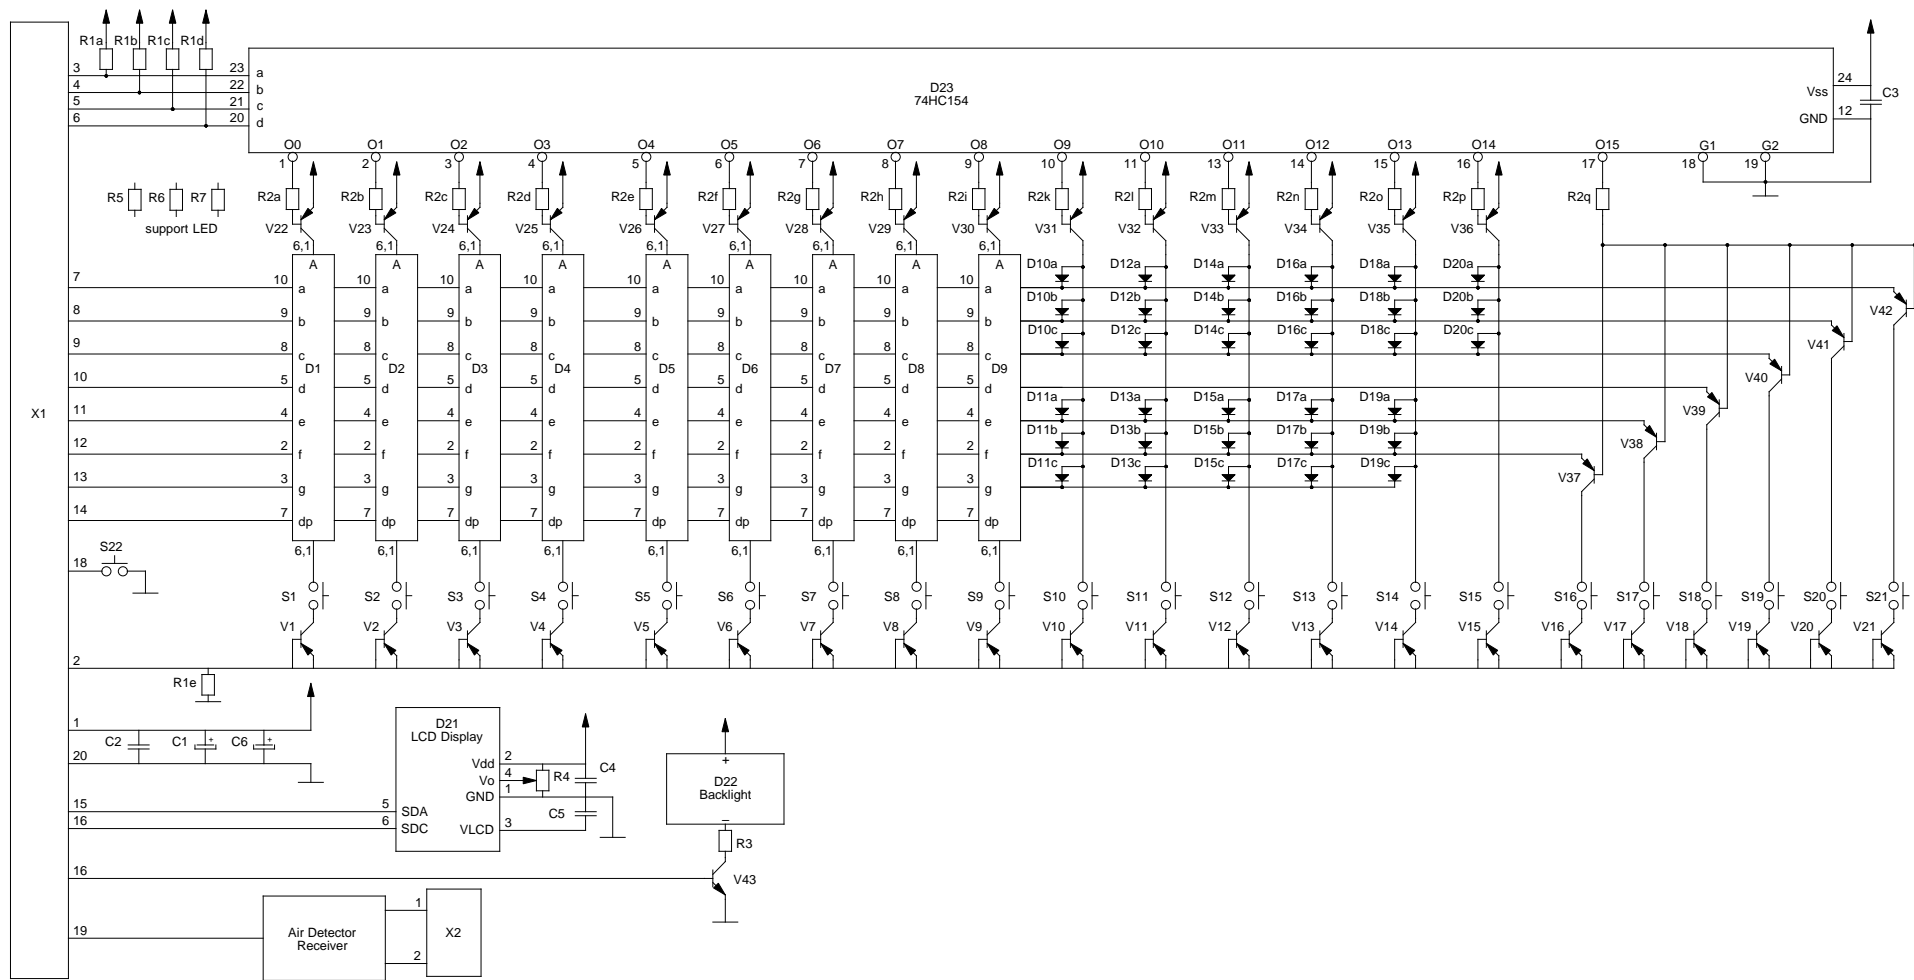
R1a R1b R1c R1d

3 23 a
4 22 b
5 21 c
6 20 d

D23
74HC154

24 Vss
12 GND
C3

O0 O1 O2 O3 O4 O5 O6 O7 O8 O9 O10 O11 O12 O13 O14 O15 G1 G2
1 2 3 4 5 6 7 8 9 10 11 13 14 15 16 17 18 19

R2a R2b R2c R2d R2e R2f R2g R2h R2i R2k R2l R2m R2n R2o R2p R2q

R5 R6 R7
support LED

V22 V23 V24 V25 V26 V27 V28 V29 V30 V31 V32 V33 V34 V35 V36

6,1 A
10 a
9 b
8 c
5 d
4 e
2 f
3 g
7 dp
6,1

D1 D2 D3 D4 D5 D6 D7 D8 D9

D10a D12a D14a D16a D18a D20a
D10b D12b D14b D16b D18b D20b
D10c D12c D14c D16c D18c D20c
D11a D13a D15a D17a D19a
D11b D13b D15b D17b D19b
D11c D13c D15c D17c D19c

V42 V41 V40 V39 V38 V37

X1

7
8
9
10
11
12
13
14

18 S22

S1 S2 S3 S4 S5 S6 S7 S8 S9 S10 S11 S12 S13 S14 S15 S16 S17 S18 S19 S20 S21

V1 V2 V3 V4 V5 V6 V7 V8 V9 V10 V11 V12 V13 V14 V15 V16 V17 V18 V19 V20 V21

2

R1e

1
C2 C1 C6
20

D21
LCD Display
2 Vdd
4 Vo
1 GND
R4
C4
C5
15 5 SDA
16 6 SDC
3 VLCD

+
D22
Backlight
–
R3

16
V43

19
Air Detector Receiver
1
2
X2